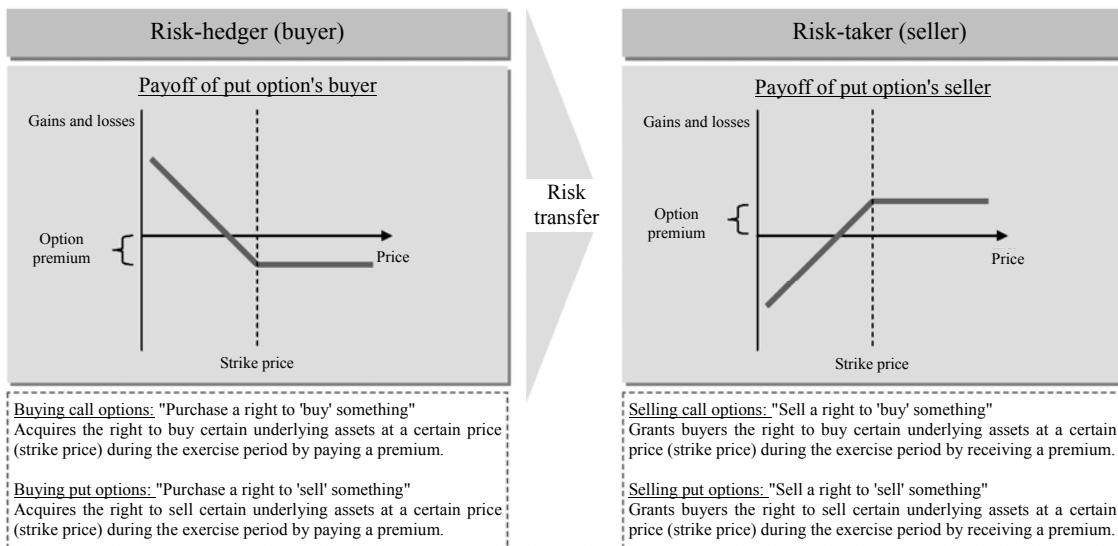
Risk-hedger (buyer)

Payoff of put option's buyer

Gains and losses

Option premium

Price

Strike price

Risk transfer

Risk-taker (seller)

Payoff of put option's seller

Gains and losses

Option premium

Price

Strike price

Buying call options: "Purchase a right to 'buy' something"
Acquires the right to buy certain underlying assets at a certain price (strike price) during the exercise period by paying a premium.

Buying put options: "Purchase a right to 'sell' something"
Acquires the right to sell certain underlying assets at a certain price (strike price) during the exercise period by paying a premium.

Selling call options: "Sell a right to 'buy' something"
Grants buyers the right to buy certain underlying assets at a certain price (strike price) during the exercise period by receiving a premium.

Selling put options: "Sell a right to 'sell' something"
Grants buyers the right to sell certain underlying assets at a certain price (strike price) during the exercise period by receiving a premium.